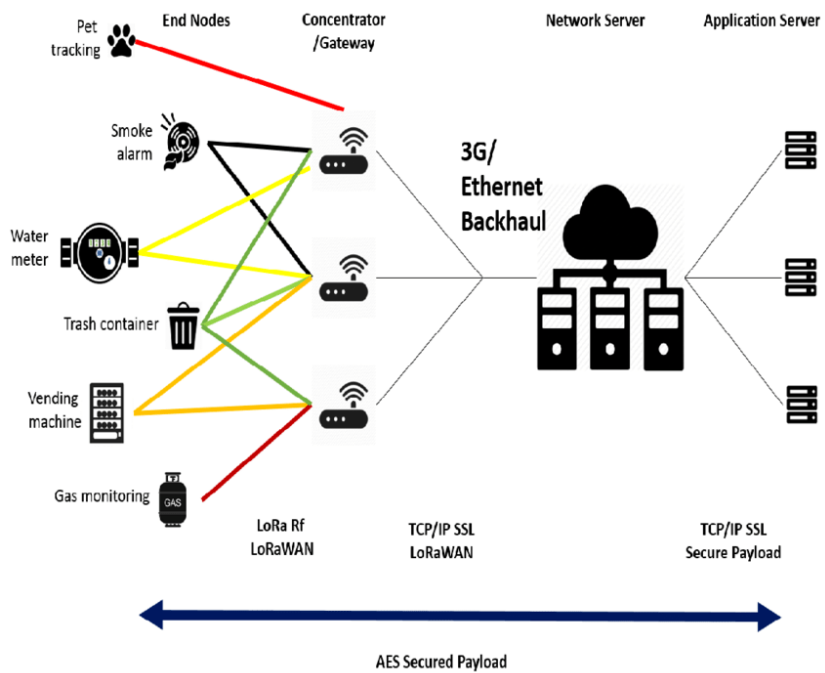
End Nodes

Concentrator /Gateway

Network Server

Application Server

Pet tracking

Smoke alarm

Water meter

Trash container

Vending machine

Gas monitoring

GAS

3G/ Ethernet Backhaul

LoRa Rf LoRaWAN

TCP/IP SSL LoRaWAN

TCP/IP SSL Secure Payload

AES Secured Payload